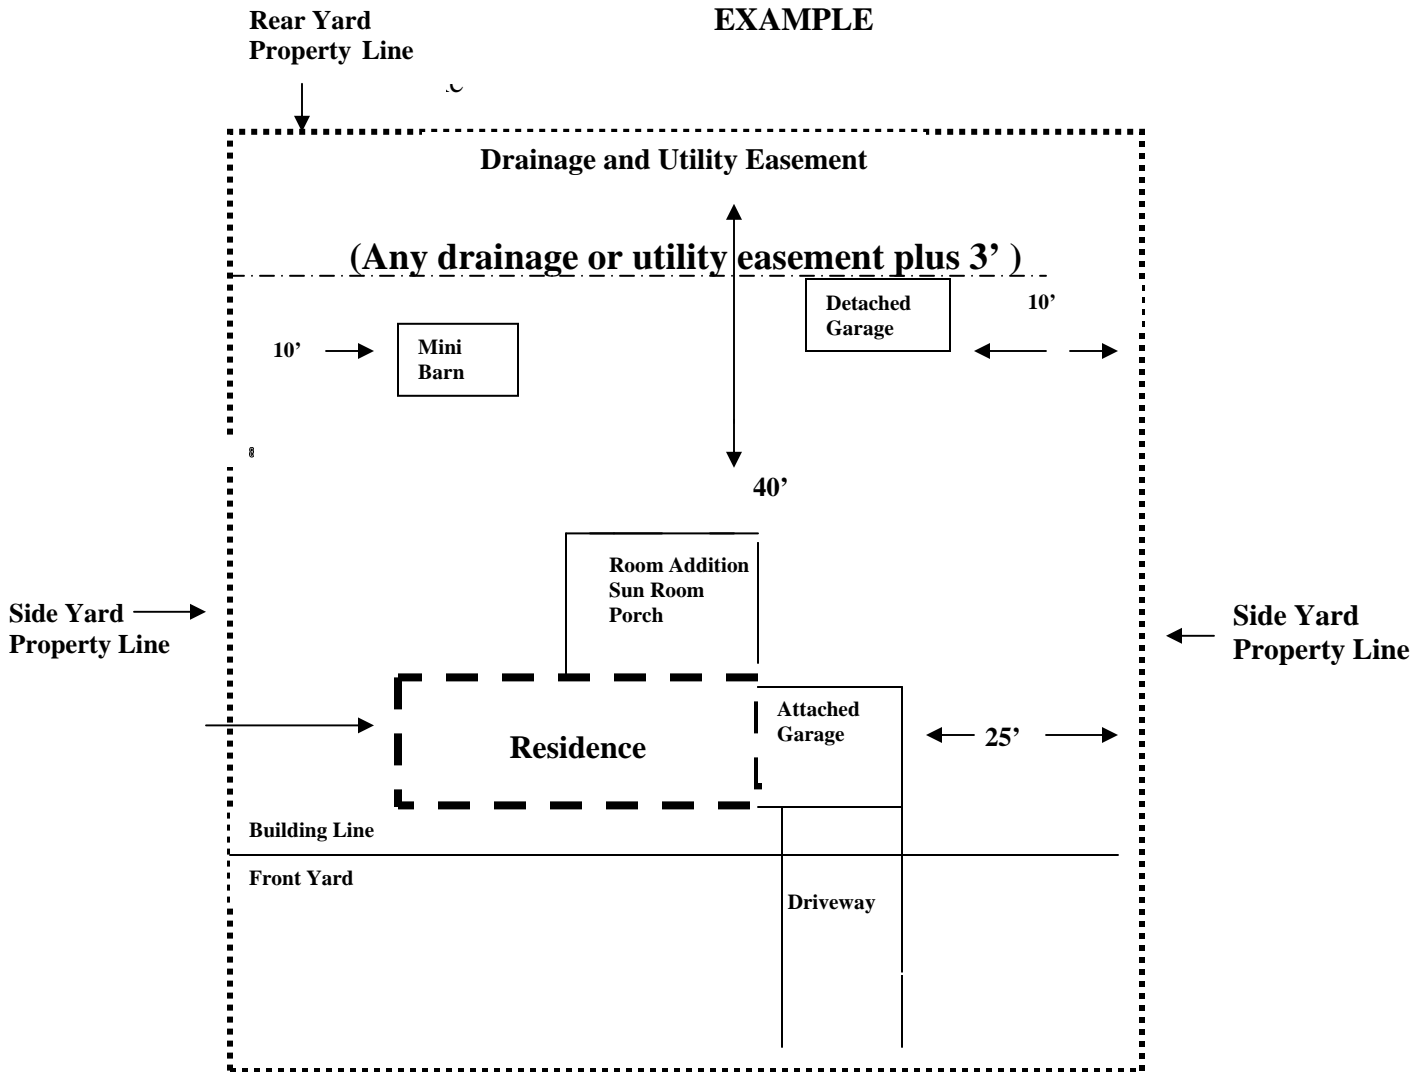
Rear Yard
Property Line

EXAMPLE

Drainage and Utility Easement

(Any drainage or utility easement plus 3' )

Detached
Garage

10'

10'

Mini
Barn

40'

Room Addition
Sun Room
Porch

Side Yard
Property Line

Side Yard
Property Line

Attached
Garage

Residence

25'

Building Line

Front Yard

Driveway